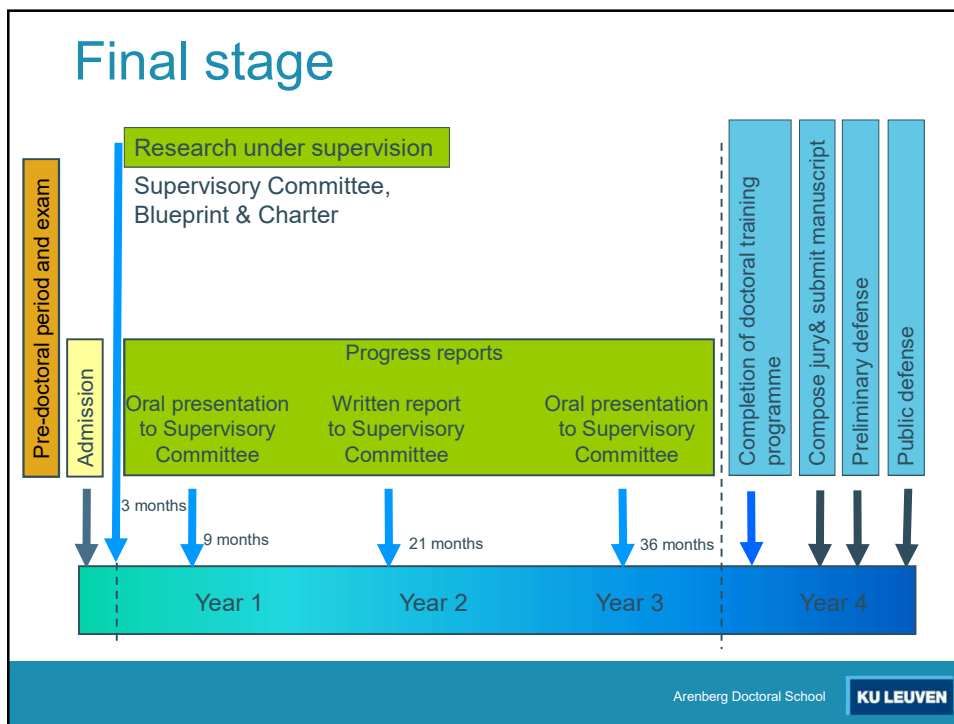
Final stage

Pre-doctoral period and exam

Admission

Research under supervision

Supervisory Committee, Blueprint & Charter

Progress reports

Oral presentation to Supervisory Committee

Written report to Supervisory Committee

Oral presentation to Supervisory Committee

Completion of doctoral training programme

Compose jury& submit manuscript

Preliminary defense

Public defense

3 months

9 months

21 months

36 months

Year 1

Year 2

Year 3

Year 4

Arenberg Doctoral School

KU LEUVEN